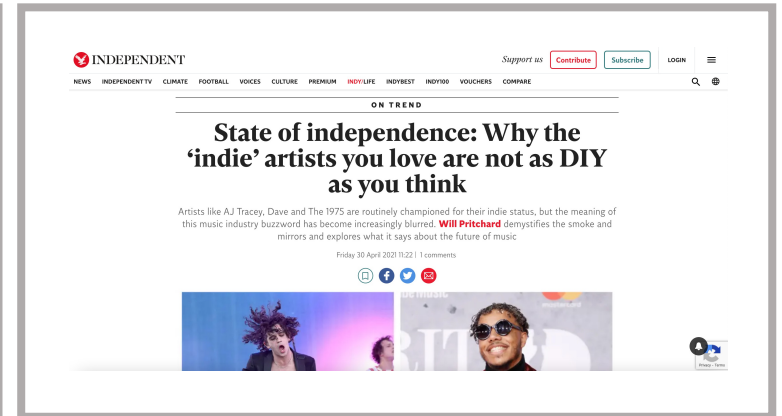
INDEPENDENT

Support us Contribute Subscribe LOGIN

NEWS INDEPENDENT TV CLIMATE FOOTBALL VOICES CULTURE PREMIUM INDY/LIFE INDYBEST INDY100 VOUCHERS COMPARE

ON TREND

State of independence: Why the ‘indie’ artists you love are not as DIY as you think

Artists like AJ Tracey, Dave and The 1975 are routinely championed for their indie status, but the meaning of this music industry buzzword has become increasingly blurred. Will Pritchard demystifies the smoke and mirrors and explores what it says about the future of music

Friday 30 April 2021 11:22 | 1 comments

Privacy - Terms